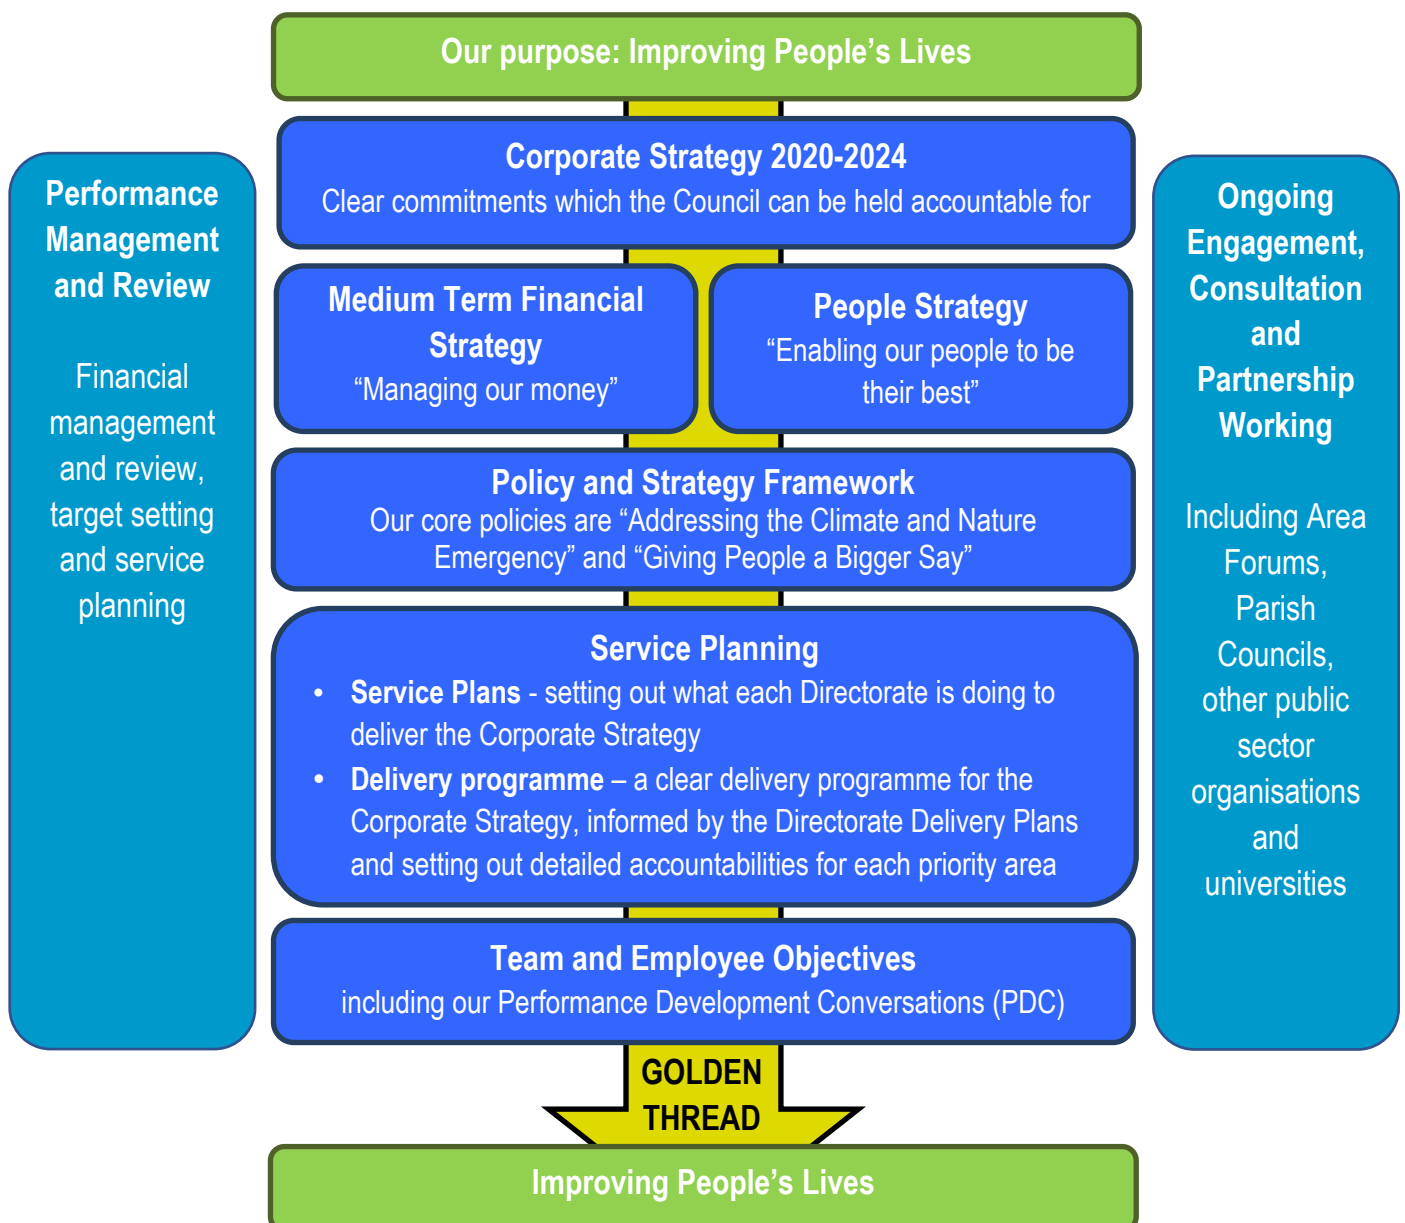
Our purpose: Improving People's Lives

Performance Management and Review

Financial management and review, target setting and service planning

Corporate Strategy 2020-2024
Clear commitments which the Council can be held accountable for

Medium Term Financial Strategy
"Managing our money"

People Strategy
"Enabling our people to be their best"

Policy and Strategy Framework
Our core policies are "Addressing the Climate and Nature Emergency" and "Giving People a Bigger Say"

Service Planning
• **Service Plans** - setting out what each Directorate is doing to deliver the Corporate Strategy
• **Delivery programme** – a clear delivery programme for the Corporate Strategy, informed by the Directorate Delivery Plans and setting out detailed accountabilities for each priority area

Team and Employee Objectives
including our Performance Development Conversations (PDC)

Ongoing Engagement, Consultation and Partnership Working

Including Area Forums, Parish Councils, other public sector organisations and universities

GOLDEN THREAD

Improving People's Lives